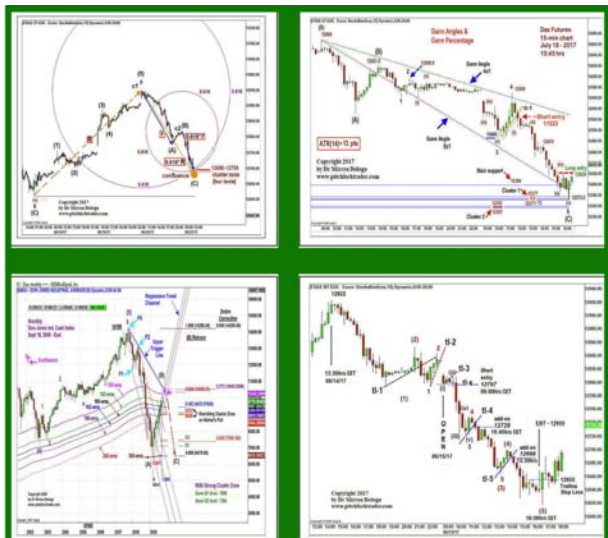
(5)
(3)
(4)
(1)
(2)
(A)
(B)
(C)
12680 - 12709 cluster zone (four levels)
confluence
Copyright 2017
by Dr Mircea Dologa
www.pitchforktrader.com

Gann Angles &
Gann Percentage
Dax Futures
15-min chart
July 18 - 2017
15:45 hrs
Gann Angle 4x1
Gann Angle 8x1
ATR(14) = 13 pts
Copyright 2017
by Dr Mircea Dologa
www.pitchforktrader.com
Short entry 12523
Long entry
Main support
Cluster 1
Cluster 2
(C)

Monthly
Dow Jones Ind. Cash Index
Sept 18, 2009 - Exit
Confluence
Regression Trend Channel
Entry Correction
Upper Trigger Line
Reversing Cluster Zone on Market's Path
RMO Strong Cluster Zone
(C)

12923
13:30hrs CET
08/14/17
(1)
(2)
II-1
II-2
II-3
II-4
II-5
OPEN
08/15/17
Short entry 12767
09:00hrs CET
add-on 12729
10:45hrs CET
add-on 12669
13:30hrs
EXIT - 12655
(3)
(4)
(5)
12655 Trailing Stop Loss
16:30hrs CET
Copyright 2017
by Dr Mircea Dologa
www.pitchforktrader.com